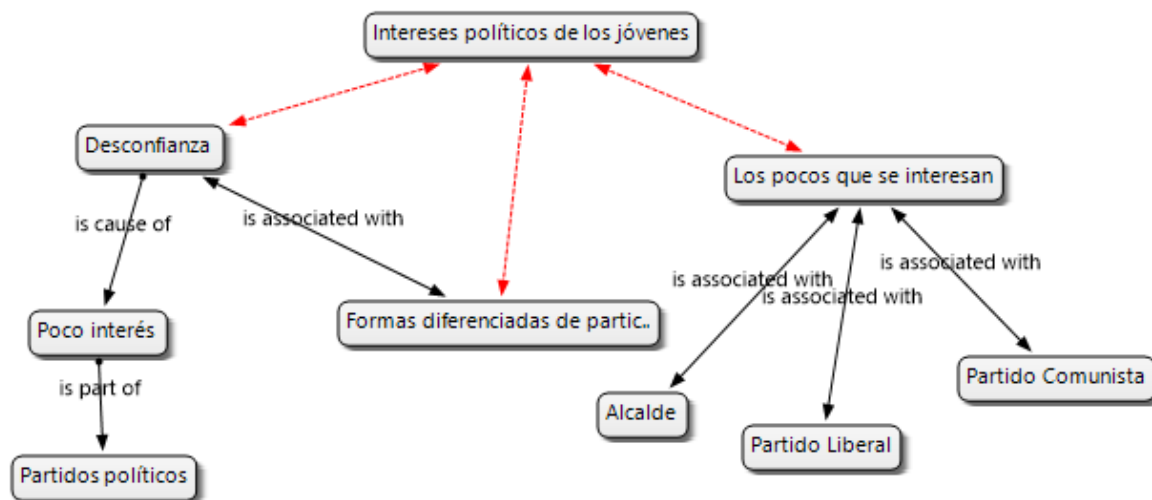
Intereses políticos de los jóvenes

Desconfianza

Los pocos que se interesan

is cause of

is associated with

is associated with

is associated with

is associated with

Poco interés

Formas diferenciadas de partic..

is part of

Partido Comunista

Alcalde

Partido Liberal

Partidos políticos